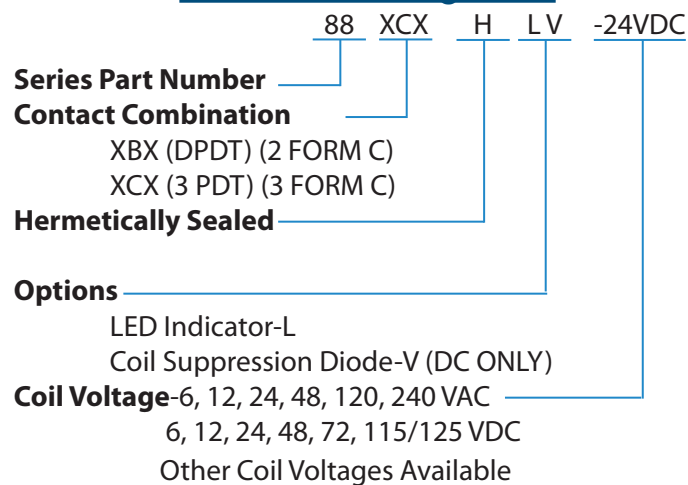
88 XCX H LV -24VDC

**Series Part Number**
**Contact Combination**
XBX (DPDT) (2 FORM C)
XCX (3 PDT) (3 FORM C)
**Hermetically Sealed**

**Options**
LED Indicator-L
Coil Suppression Diode-V (DC ONLY)
**Coil Voltage**-6, 12, 24, 48, 120, 240 VAC
6, 12, 24, 48, 72, 115/125 VDC
Other Coil Voltages Available